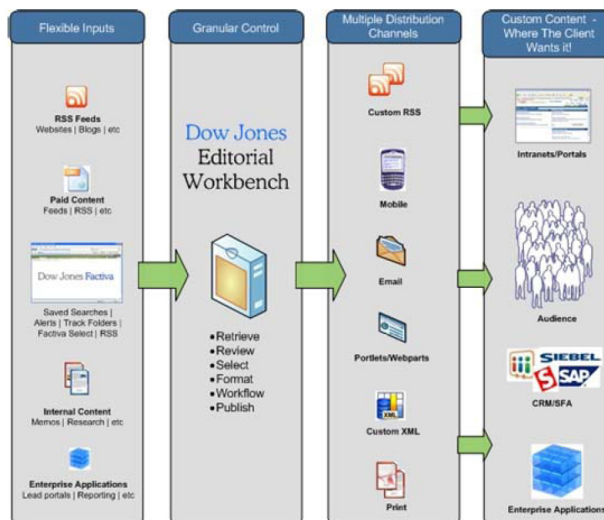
Flexible Inputs

RSS Feeds
Websites | Blogs | etc

Paid Content
Feeds | RSS | etc

Dow Jones Factiva

Saved Searches | Alerts | Track Folders | Factiva Select | RSS

Internal Content
Memos | Research | etc

Enterprise Applications
Lead portals | Reporting | etc

Granular Control

Dow Jones
Editorial
Workbench

•Retrieve
•Review
•Select
•Format
•Workflow
•Publish

Multiple Distribution Channels

Custom RSS

Mobile

Email

Portlets/Webparts

XML

Custom XML

Print

Custom Content - Where The Client Wants it!

Intranets/Portals

Audience

SIEBEL
SAP

CRM/SFA

Enterprise Applications